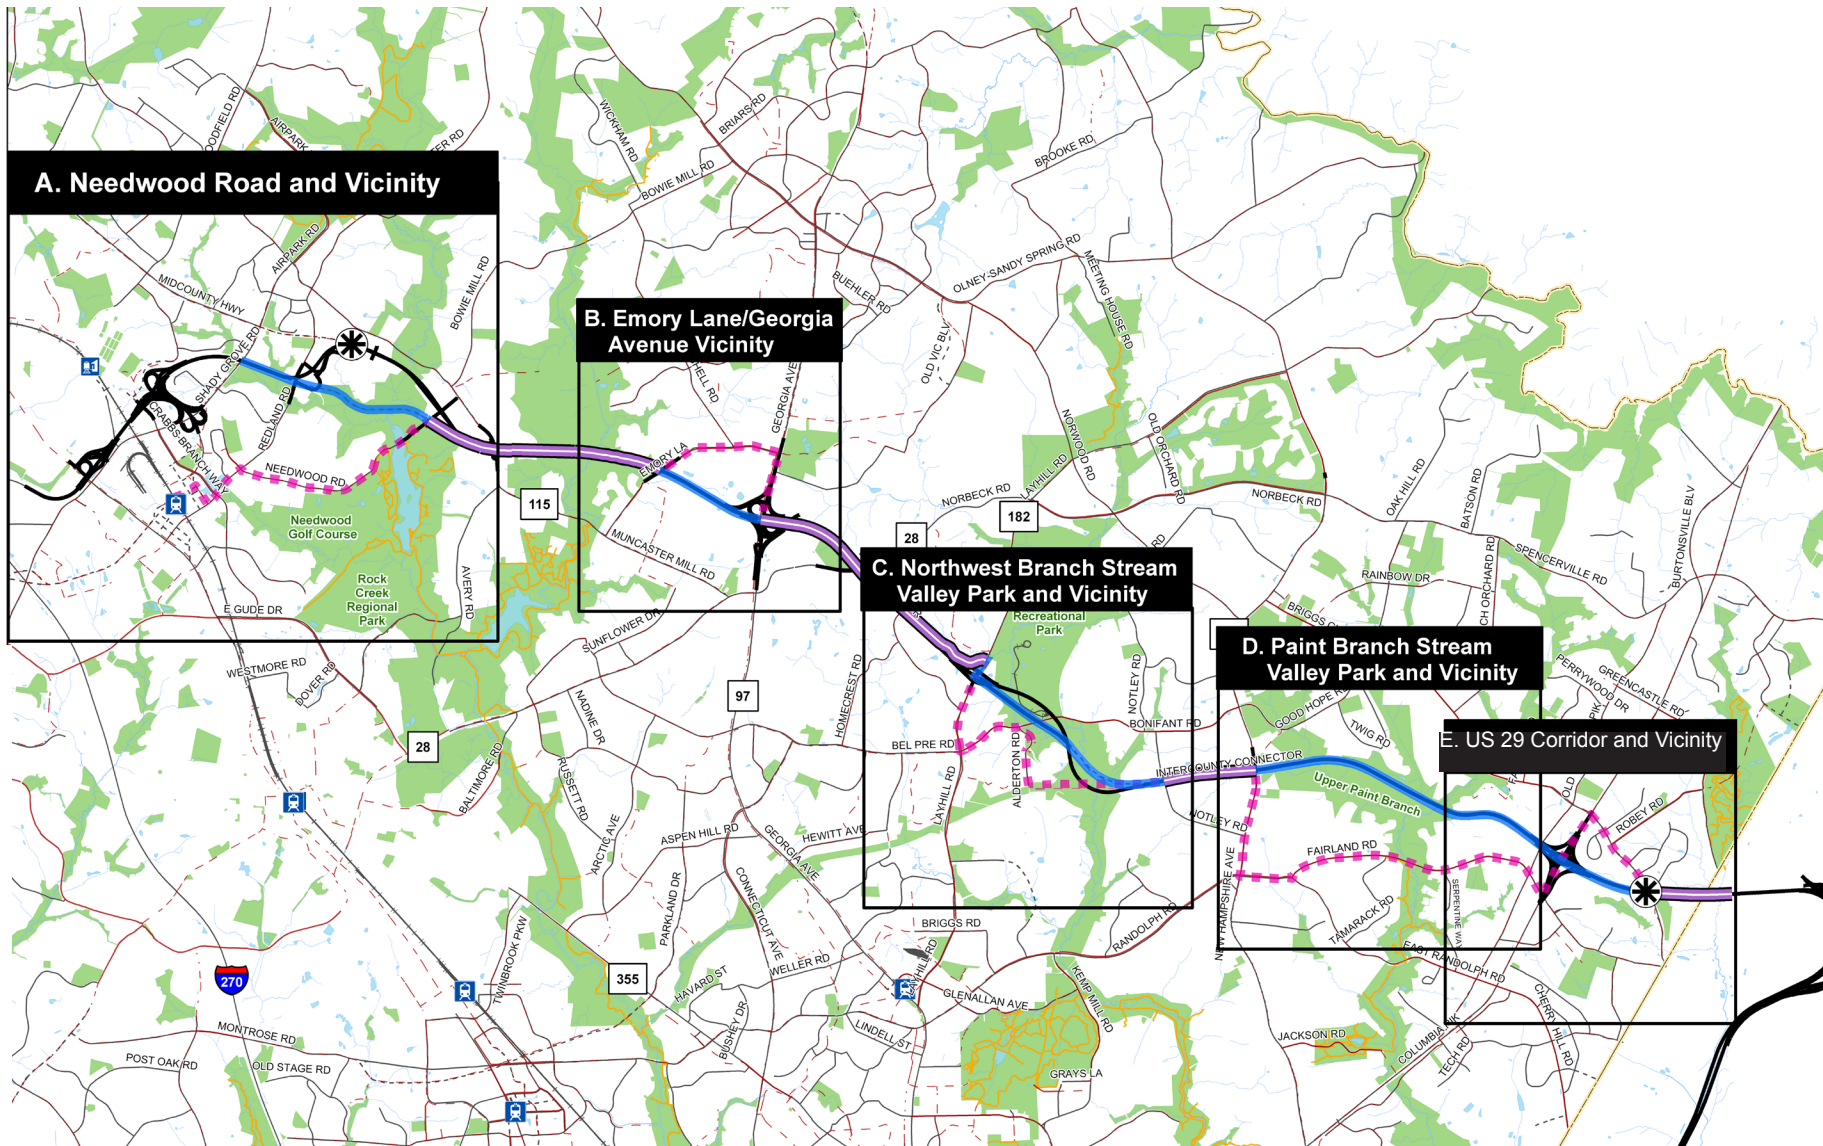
A. Needwood Road and Vicinity

B. Emory Lane/Georgia Avenue Vicinity

C. Northwest Branch Stream Valley Park and Vicinity

D. Paint Branch Stream Valley Park and Vicinity

E. US 29 Corridor and Vicinity

WOODFIELD RD
AIRPARK RD
WICKHAM RD
BRIARS RD
BOWIE MILL RD
BROOKE RD
OLNEY-SANDY SPRING RD
MEETING HOUSE RD
BUEHLER RD
OLD VIC BLV
MIDCOUNTY HWY
AIRPARK RD
BOWIE MILL RD
SHADY GROVE RD
REDLAND RD
CRABBS BRANCH WAY
NEEDWOOD RD
Needwood Golf Course
Rock Creek Regional Park
E GUDE DR
AVERY RD
115
EMORY LA
GEORGIA AVE
MUNCASTER MILL RD
NORWOOD RD
LAYHILL RD
OLD ORCHARD RD
NORBECK RD
NORBECK RD
182
28
OAK HILL RD
BATSON RD
SPENCERVILLE RD
BURTONSVILLE BLV
RAINBOW DR
BRIGGS
Recreational Park
NOTLEY RD
BONIFANT RD
GOOD HOPE RD
TWIG RD
PERRYWOOD DR
GREENCASTLE RD
SUNFLOWER DR
WESTMORE RD
DOVER RD
28
97
NADINE DR
HOMECREST RD
BEL PRE RD
LAYHILL RD
ALDERTON RD
INTERCOUNTY CONNECTOR
Upper Paint Branch
NOTLEY RD
FAIRLAND RD
ROBEY RD
BALTIMORE RD
RUSSETT RD
ARCTIC AVE
ASPEN HILL RD
GEORGIA AVE
HEWITT AVE
PARKLAND DR
CONNECTICUT AVE
NEW HAMPSHIRE AVE
TAMARACK RD
SERPENTINE WAY
EAST RANDOLPH RD
RANDOLPH RD
BRIGGS RD
270
TWINBROOK PKW
355
HAVARD ST
WELLER RD
GLENALLAN AVE
KEMP MILL RD
BUSHEY DR
LINDELL ST
MONTROSE RD
POST OAK RD
OLD STAGE RD
GRAYS LA
JACKSON RD
COLUMBIA PIK
TECH RD
CHERRY HILL RD